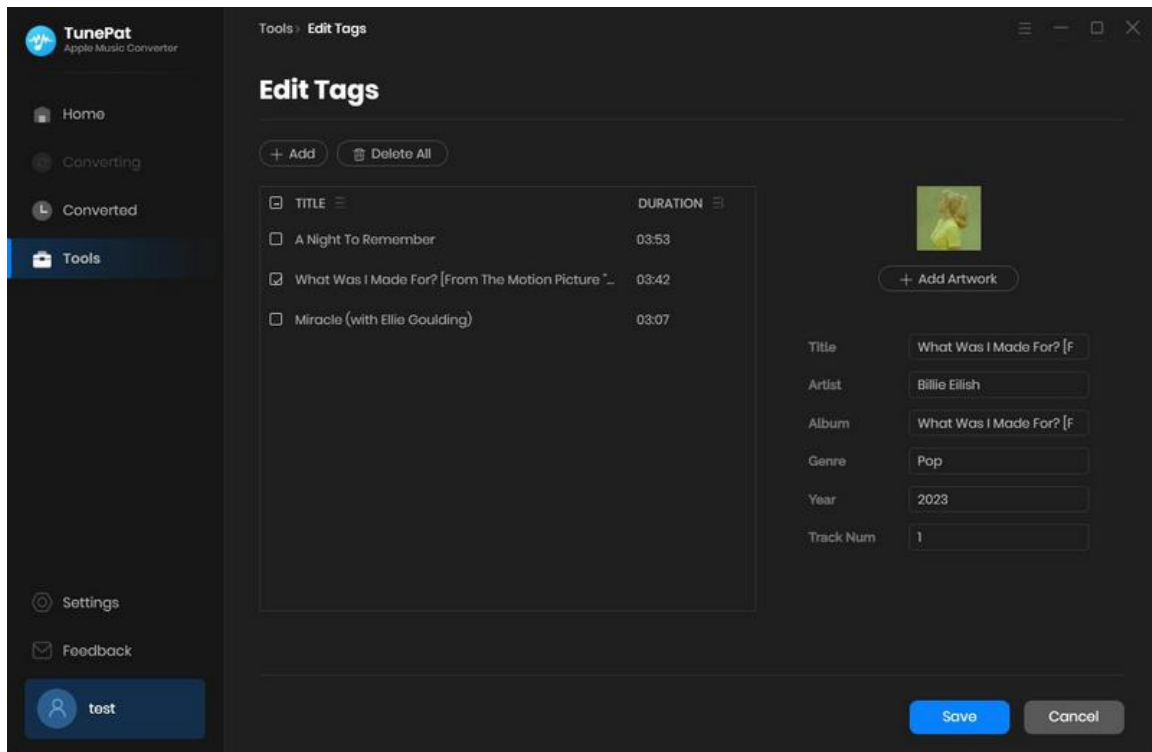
TunePat
Apple Music Converter

Home
Converting
Converted
Tools

Settings
Feedback
test

Tools › Edit Tags

Edit Tags

+ Add
Delete All

| TITLE | DURATION |
|---|---|
| A Night To Remember | 03:53 |
| What Was I Made For? [From The Motion Picture "... | 03:42 |
| Miracle (with Ellie Goulding) | 03:07 |

+ Add Artwork

Title: What Was I Made For? [F
Artist: Billie Eilish
Album: What Was I Made For? [F
Genre: Pop
Year: 2023
Track Num: 1

Save
Cancel